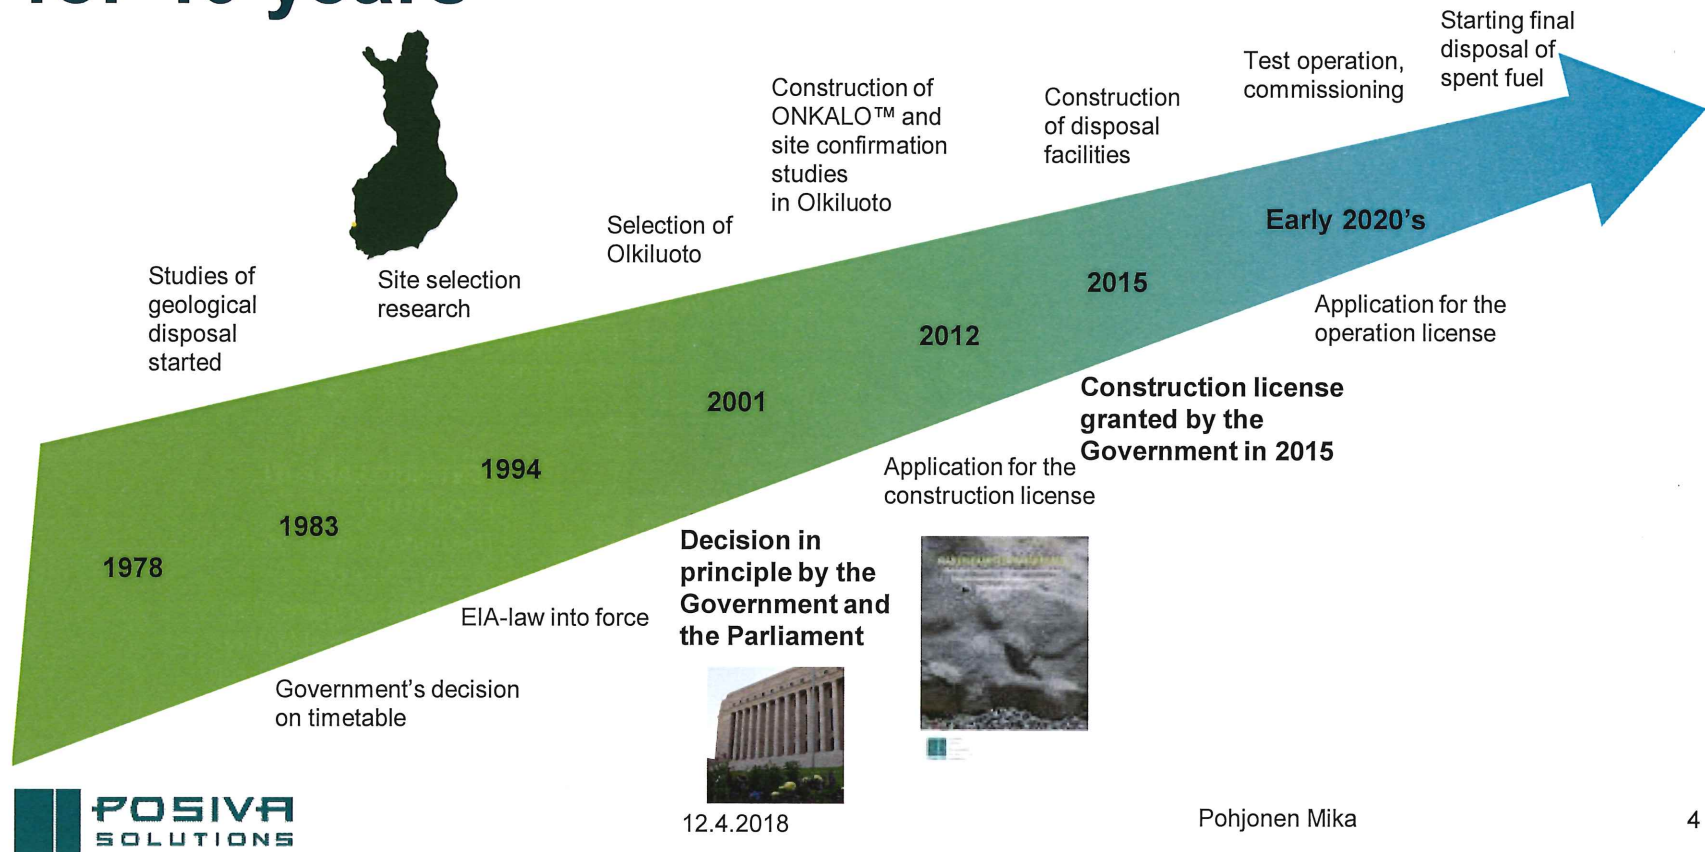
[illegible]

Studies of geological disposal started

Site selection research

Selection of Olkiluoto

Construction of ONKALO™ and site confirmation studies in Olkiluoto

Construction of disposal facilities

Test operation, commissioning

Starting final disposal of spent fuel

1978

1983

1994

2001

2012

2015

Early 2020's

Application for the operation license

Construction license granted by the Government in 2015

Application for the construction license

Decision in principle by the Government and the Parliament

EIA-law into force

Government's decision on timetable

POSIVA SOLUTIONS

12.4.2018

Pohjonen Mika

4